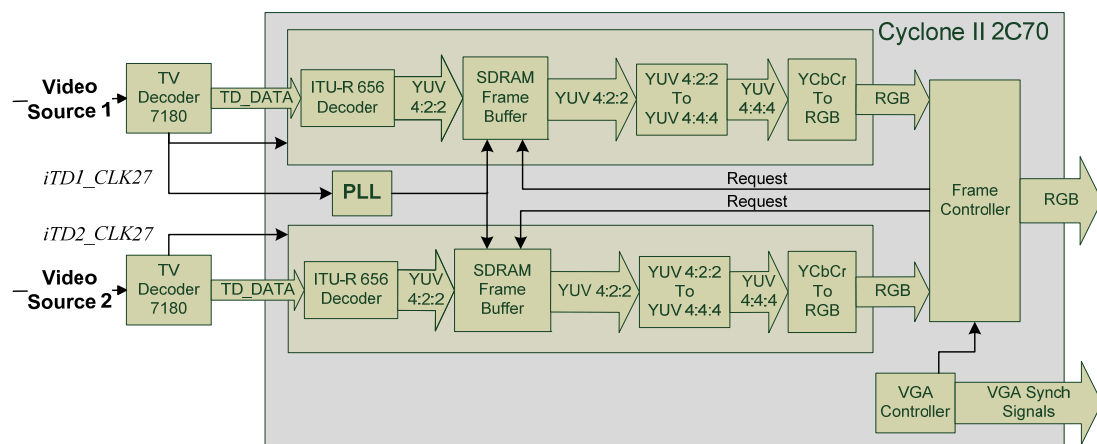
Cyclone II 2C70

Video Source 1

TV Decoder 7180

TD_DATA

ITU-R 656 Decoder

YUV 4:2:2

SDRAM Frame Buffer

YUV 4:2:2

YUV 4:2:2 To YUV 4:4:4

YUV 4:4:4

YCbCr To RGB

RGB

iTD1_CLK27

PLL

Request

Request

Frame Controller

RGB

iTD2_CLK27

Video Source 2

TV Decoder 7180

TD_DATA

ITU-R 656 Decoder

YUV 4:2:2

SDRAM Frame Buffer

YUV 4:2:2

YUV 4:2:2 To YUV 4:4:4

YUV 4:4:4

YCbCr To RGB

RGB

VGA Controller

VGA Synch Signals